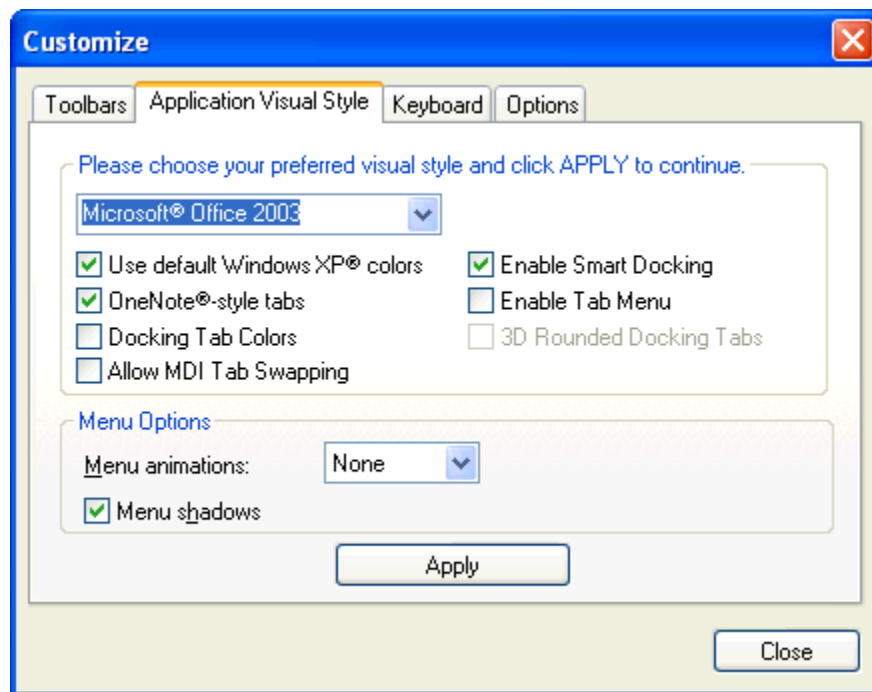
Customize

Toolbars | Application Visual Style | Keyboard | Options

Please choose your preferred visual style and click APPLY to continue.

Microsoft® Office 2003

Use default Windows XP® colors

OneNote®-style tabs

Docking Tab Colors

Allow MDI Tab Swapping

Enable Smart Docking

Enable Tab Menu

3D Rounded Docking Tabs

Menu Options

Menu animations: None

Menu shadows

Apply

Close